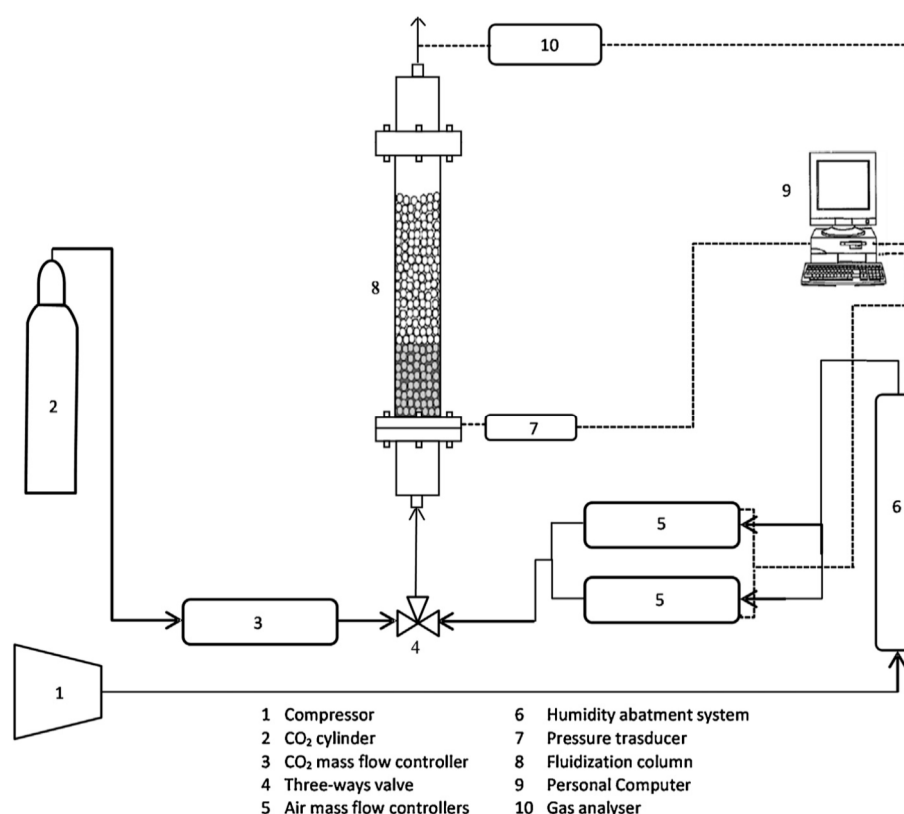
10

9

8

2

7

6

5

5

3

4

1

1 Compressor
2 $CO_2$ cylinder
3 $CO_2$ mass flow controller
4 Three-ways valve
5 Air mass flow controllers

6 Humidity abatment system
7 Pressure trasducer
8 Fluidization column
9 Personal Computer
10 Gas analvser